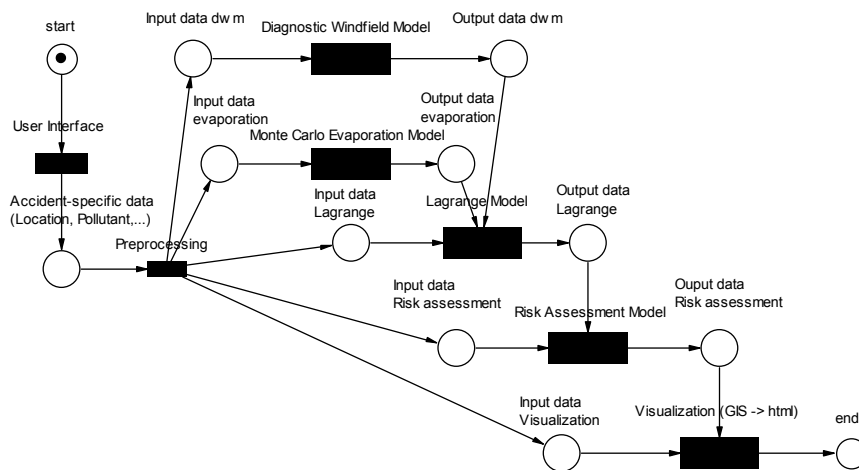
start

Input data dw m

Diagnostic Windfield Model

Output data dw m

User Interface

Input data evaporation

Output data evaporation

Monte Carlo Evaporation Model

Accident-specific data (Location, Pollutant,...)

Input data Lagrange

Lagrange Model

Output data Lagrange

Preprocessing

Input data Risk assessment

Ouput data Risk assessment

Risk Assessment Model

Input data Visualization

Visualization (GIS -> html)

end